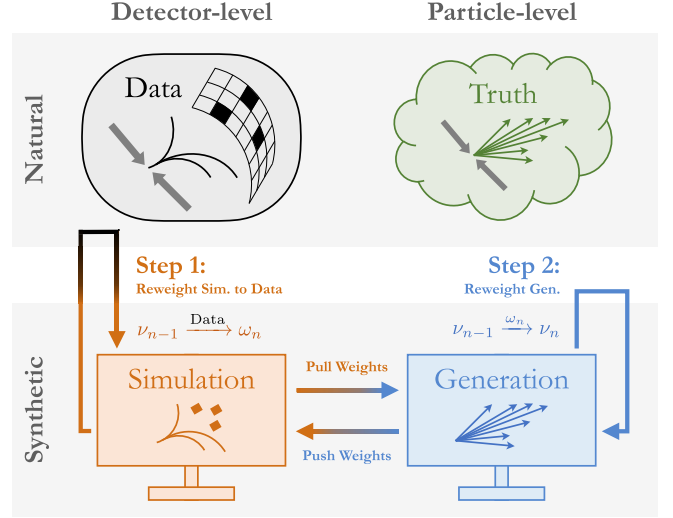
Detector-level

Particle-level

Natural

Data

Truth

Step 1:
Reweight Sim. to Data

Step 2:
Reweight Gen.

$\nu_{n-1} \xrightarrow{\text{Data}} \omega_n$

$\nu_{n-1} \xrightarrow{\omega_n} \nu_n$

Synthetic

Simulation

Pull Weights

Push Weights

Generation